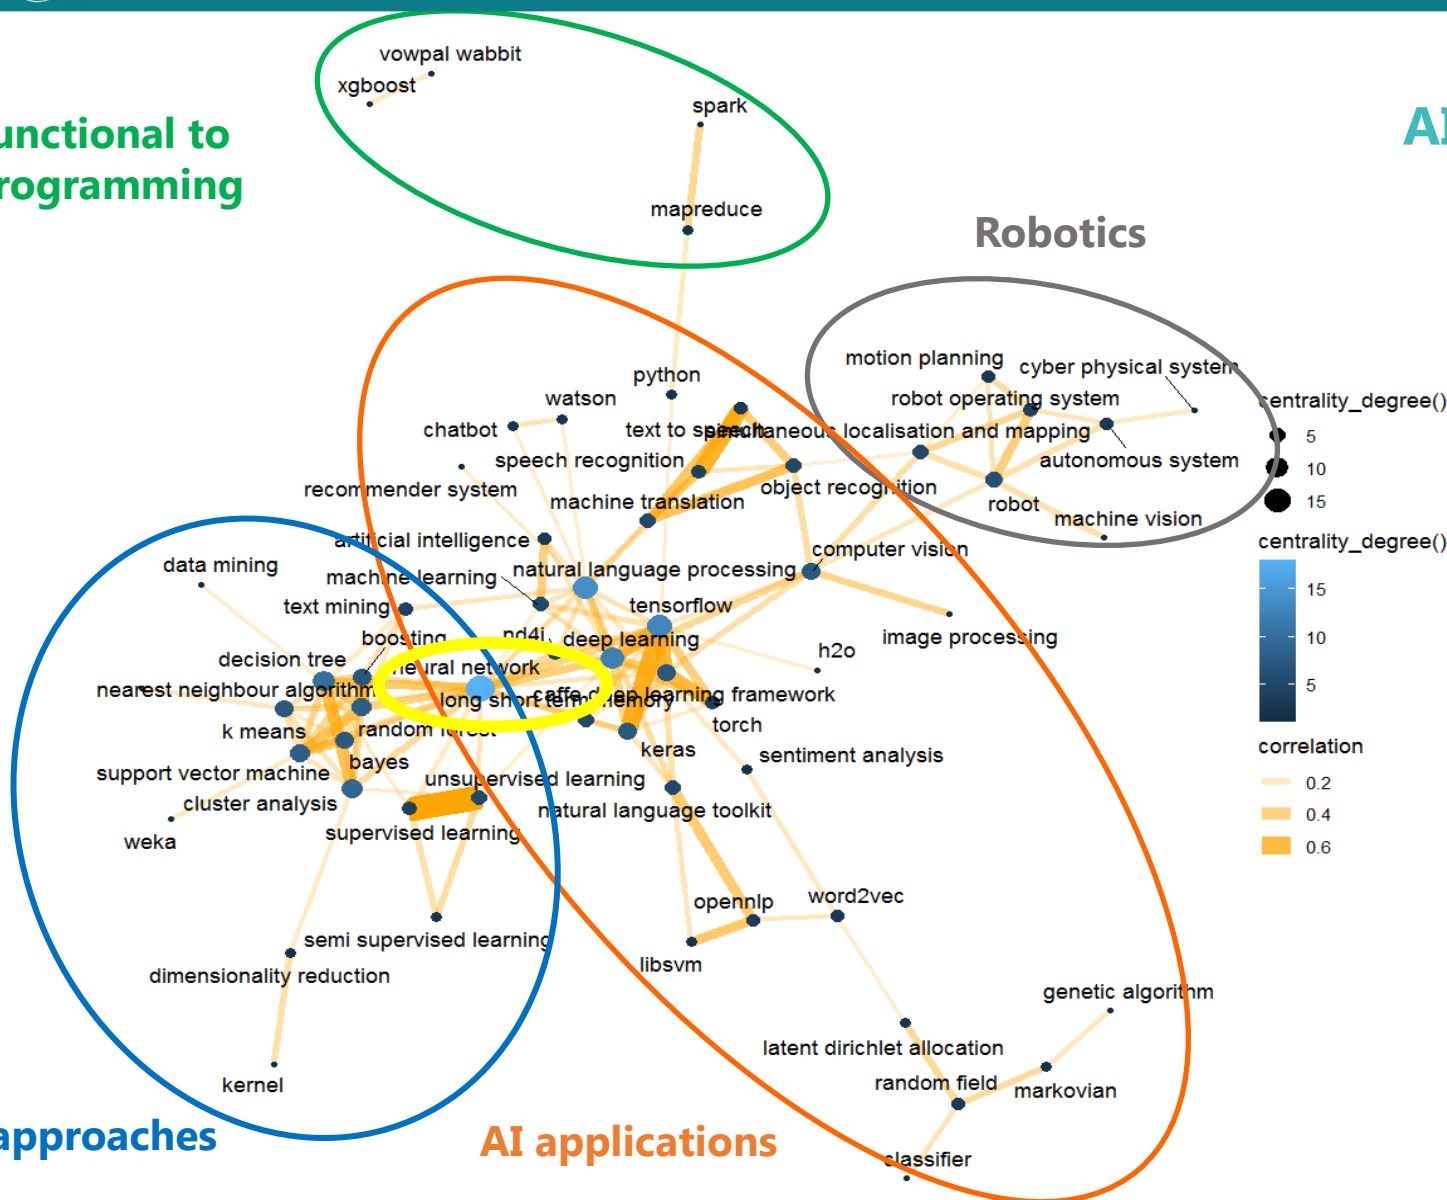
unctional to
rogramming

AI

vowpal wabbit
xgboost
spark
mapreduce

Robotics

motion planning
cyber physical system
robot operating system
simultaneous localisation and mapping
autonomous system
robot
machine vision

centrality_degree()
5
10
15

centrality_degree()
15
10
5

correlation
0.2
0.4
0.6

python
watson
chatbot
text to speech
speech recognition
recommender system
machine translation
object recognition
artificial intelligence
computer vision
data mining
machine learning
natural language processing
text mining
tensorflow
boosting
nd4j
deep learning
image processing
decision tree
h2o
neural network
nearest neighbour algorithm
long short term memory
caffe
deep learning framework
k means
random forest
torch
keras
support vector machine
bayes
sentiment analysis
unsupervised learning
cluster analysis
natural language toolkit
weka
supervised learning
opennlp
word2vec
semi supervised learning
libsvm
dimensionality reduction
genetic algorithm
latent dirichlet allocation
random field
markovian
kernel
classifier

approaches
AI applications